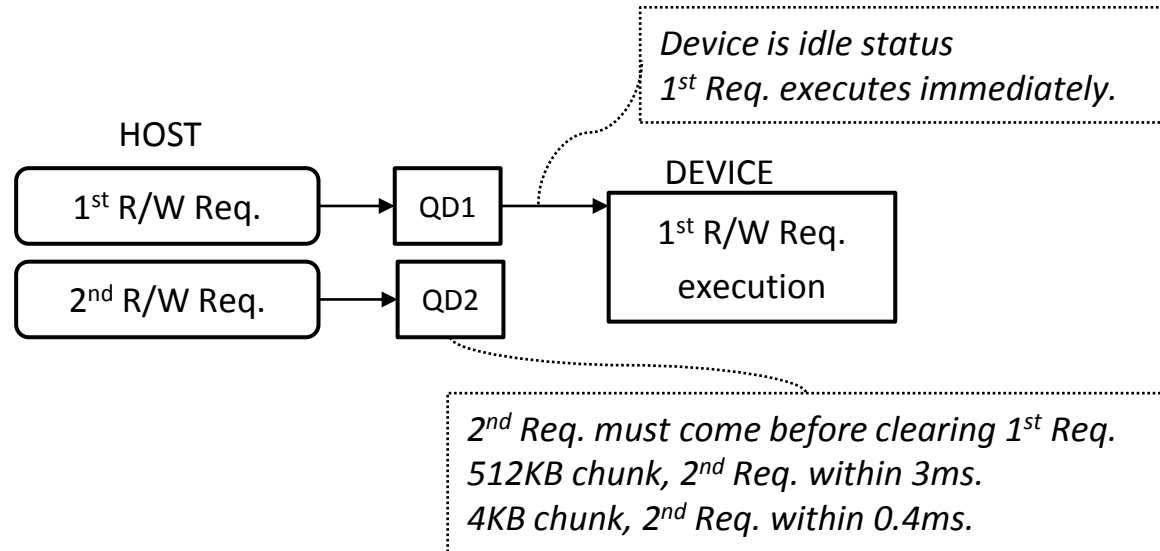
Device is idle status
1$^{st}$ Req. executes immediately.

HOST

1$^{st}$ R/W Req.

QD1

DEVICE

1$^{st}$ R/W Req. execution

2$^{nd}$ R/W Req.

QD2

2$^{nd}$ Req. must come before clearing 1$^{st}$ Req.
512KB chunk, 2$^{nd}$ Req. within 3ms.
4KB chunk, 2$^{nd}$ Req. within 0.4ms.